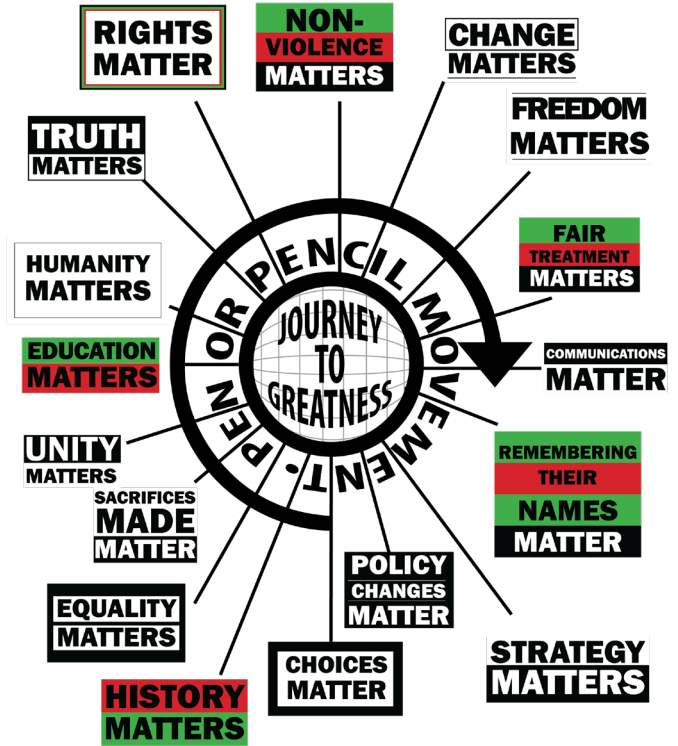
RIGHTS MATTER

NON-VIOLENCE MATTERS

CHANGE MATTERS

FREEDOM MATTERS

TRUTH MATTERS

FAIR TREATMENT MATTERS

HUMANITY MATTERS

PEN OR PENCIL MOVEMENT

JOURNEY TO GREATNESS

EDUCATION MATTERS

COMMUNICATIONS MATTER

UNITY MATTERS

REMEMBERING THEIR NAMES MATTER

SACRIFICES MADE MATTER

POLICY CHANGES MATTER

EQUALITY MATTERS

STRATEGY MATTERS

CHOICES MATTER

HISTORY MATTERS